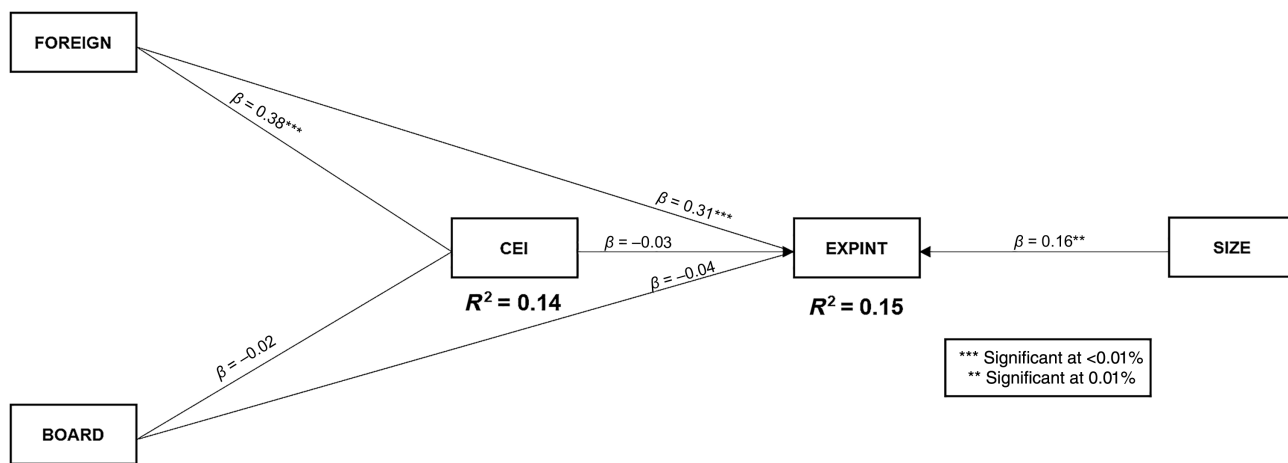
FOREIGN

$\beta = 0.38$***

$\beta = 0.31$***

CEI

$\beta = -0.03$

EXPINT

$\beta = 0.16$**

SIZE

$\beta = -0.04$

$R^2 = 0.14$

$R^2 = 0.15$

$\beta = -0.02$

*** Significant at <0.01%
** Significant at 0.01%

BOARD